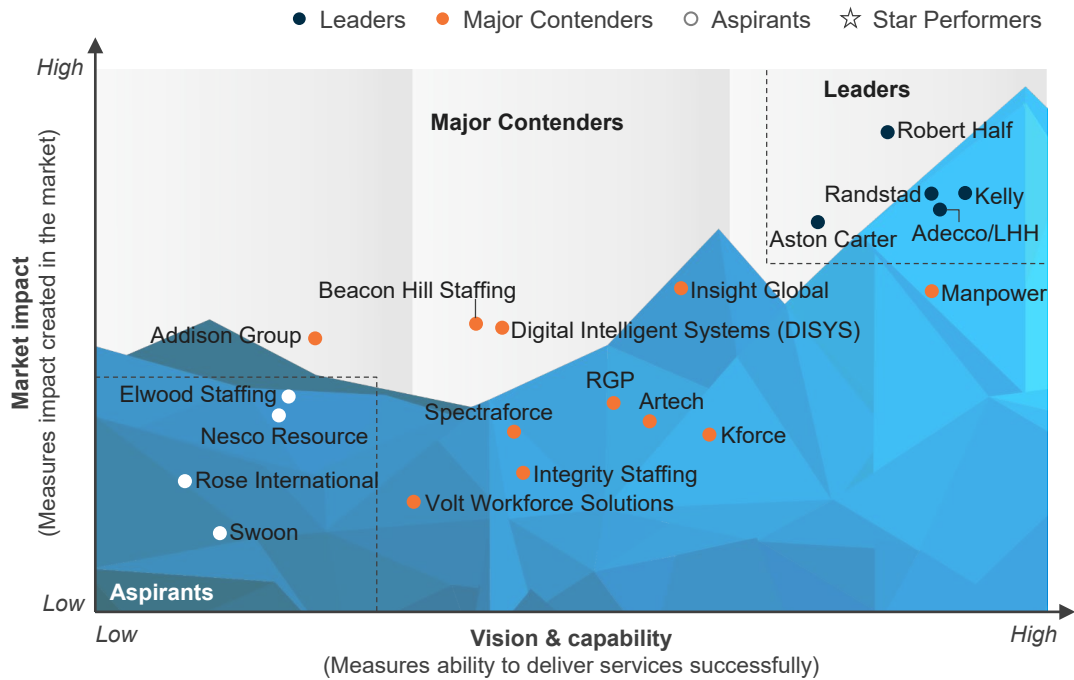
Leaders Major Contenders Aspirants ☆ Star Performers

High

Market impact
(Measures impact created in the market)

Low

Leaders

Major Contenders

Robert Half
Randstad
Kelly
Adecco/LHH
Aston Carter
Manpower
Insight Global
Beacon Hill Staffing
Addison Group
Digital Intelligent Systems (DISYS)
RGP
Artech
Kforce
Spectraforce
Elwood Staffing
Nesco Resource
Integrity Staffing
Rose International
Volt Workforce Solutions
Swoon

Aspirants

Low

Vision & capability
(Measures ability to deliver services successfully)

High